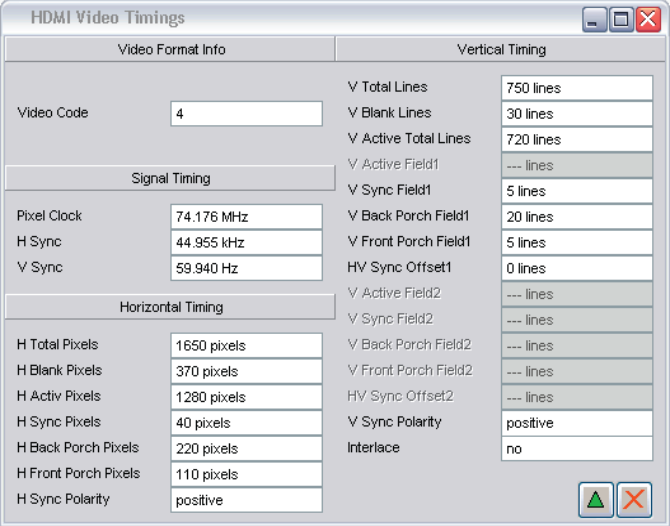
HDMI Video Timings

Video Format Info

Video Code | 4

Signal Timing

Pixel Clock | 74.176 MHz
H Sync | 44.955 kHz
V Sync | 59.940 Hz

Horizontal Timing

H Total Pixels | 1650 pixels
H Blank Pixels | 370 pixels
H Activ Pixels | 1280 pixels
H Sync Pixels | 40 pixels
H Back Porch Pixels | 220 pixels
H Front Porch Pixels | 110 pixels
H Sync Polarity | positive

Vertical Timing

V Total Lines | 750 lines
V Blank Lines | 30 lines
V Active Total Lines | 720 lines
V Active Field1 | --- lines
V Sync Field1 | 5 lines
V Back Porch Field1 | 20 lines
V Front Porch Field1 | 5 lines
HV Sync Offset1 | 0 lines
V Active Field2 | --- lines
V Sync Field2 | --- lines
V Back Porch Field2 | --- lines
V Front Porch Field2 | --- lines
HV Sync Offset2 | --- lines
V Sync Polarity | positive
Interlace | no